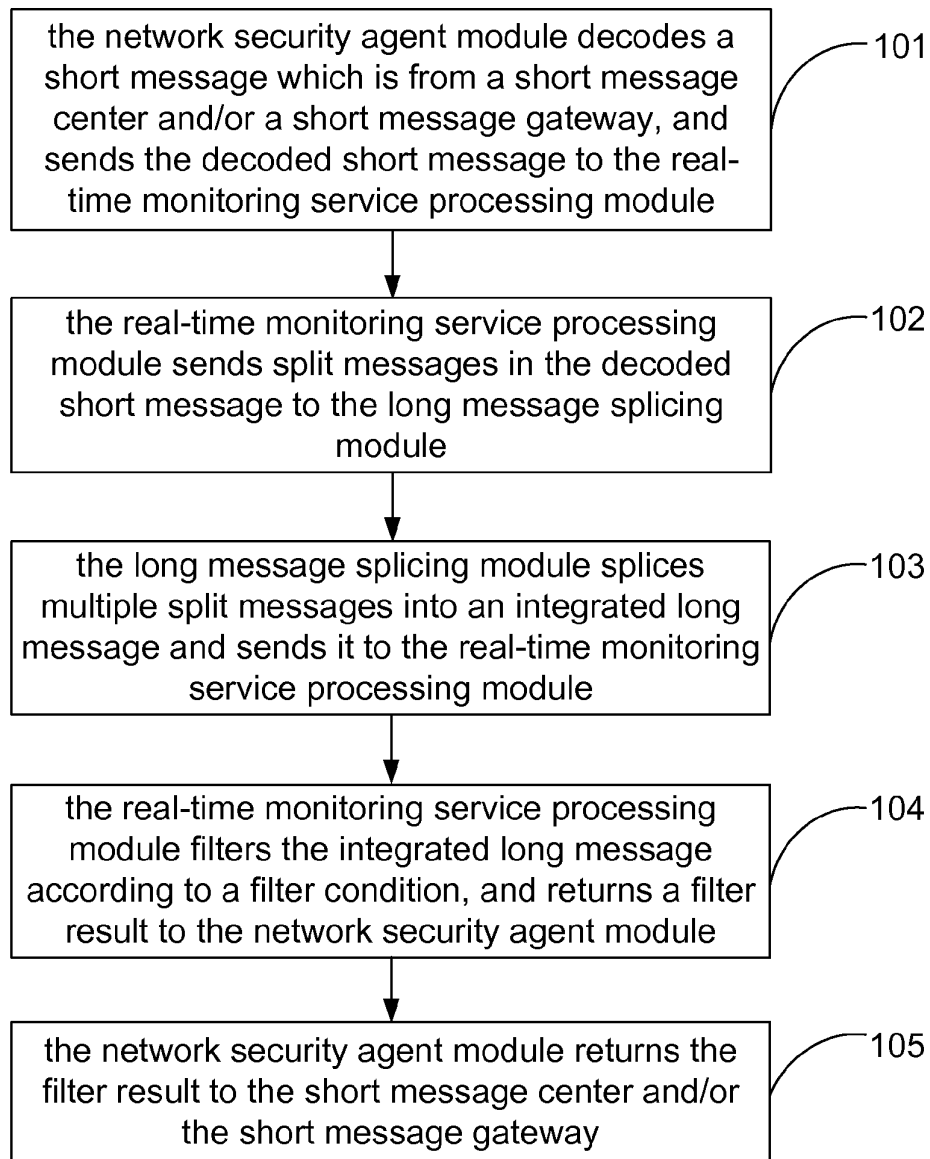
the network security agent module decodes a short message which is from a short message center and/or a short message gateway, and sends the decoded short message to the real-time monitoring service processing module

101

the real-time monitoring service processing module sends split messages in the decoded short message to the long message splicing module

102

the long message splicing module splices multiple split messages into an integrated long message and sends it to the real-time monitoring service processing module

103

the real-time monitoring service processing module filters the integrated long message according to a filter condition, and returns a filter result to the network security agent module

104

the network security agent module returns the filter result to the short message center and/or the short message gateway

105